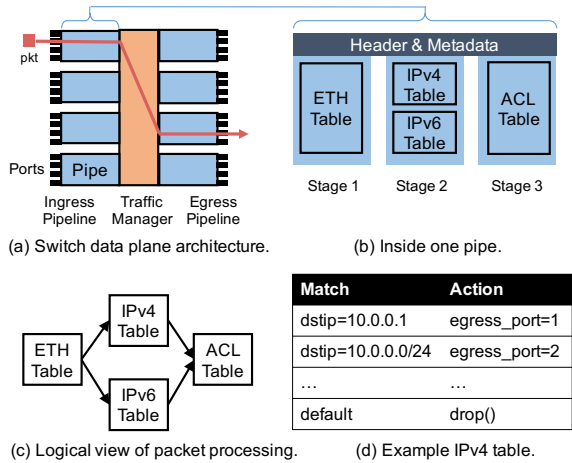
pkt

Ports

Pipe

Ingress Pipeline

Traffic Manager

Egress Pipeline

(a) Switch data plane architecture.

Header & Metadata

ETH Table

IPv4 Table

IPv6 Table

ACL Table

Stage 1

Stage 2

Stage 3

(b) Inside one pipe.

ETH Table

IPv4 Table

IPv6 Table

ACL Table

(c) Logical view of packet processing.

| Match | Action |
|---|---|
| dstip=10.0.0.1 | egress_port=1 |
| dstip=10.0.0.0/24 | egress_port=2 |
| … | … |
| default | drop() |

(d) Example IPv4 table.